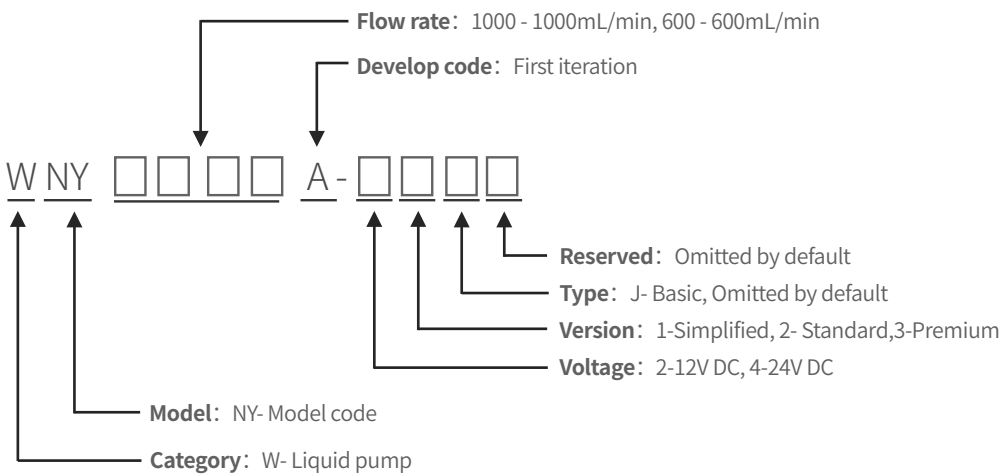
**Flow rate**: 1000 - 1000mL/min, 600 - 600mL/min

**Develop code**: First iteration

W NY □□□□ A-□□□□

**Reserved**: Omitted by default

**Type**: J- Basic, Omitted by default

**Version**: 1-Simplified, 2- Standard,3-Premium

**Voltage**: 2-12V DC, 4-24V DC

**Model**: NY- Model code

**Category**: W- Liquid pump